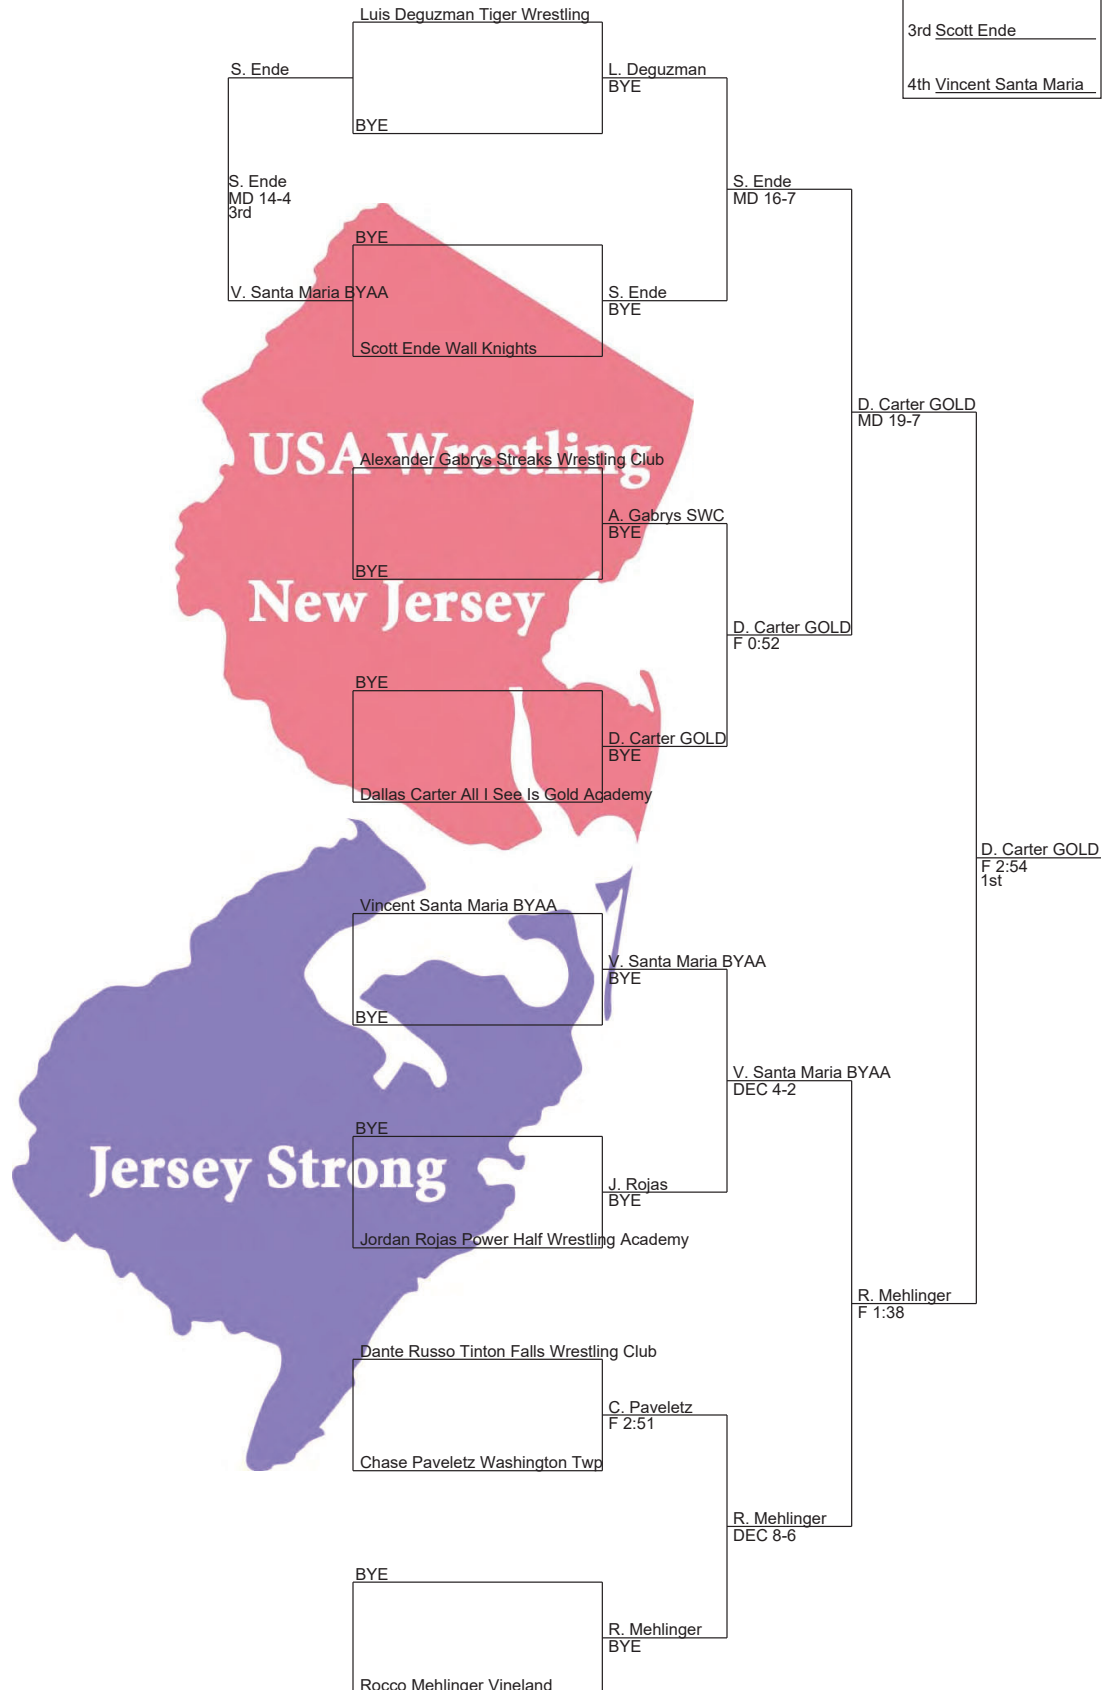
3rd Scott Ende

4th Vincent Santa Maria

Luis Deguzman Tiger Wrestling

S. Ende

L. Deguzman
BYE

BYE

S. Ende
MD 14-4
3rd

S. Ende
MD 16-7

BYE

V. Santa Maria BYAA

S. Ende
BYE

Scott Ende Wall Knights

D. Carter GOLD
MD 19-7

USA Wrestling

Alexander Gabrys Streaks Wrestling Club

A. Gabrys SWC
BYE

BYE

New Jersey

D. Carter GOLD
F 0:52

BYE

D. Carter GOLD
BYE

Dallas Carter All I See Is Gold Academy

D. Carter GOLD
F 2:54
1st

Vincent Santa Maria BYAA

V. Santa Maria BYAA
BYE

BYE

V. Santa Maria BYAA
DEC 4-2

BYE

Jersey Strong

J. Rojas
BYE

Jordan Rojas Power Half Wrestling Academy

R. Mehlinger
F 1:38

Dante Russo Tinton Falls Wrestling Club

C. Paveletz
F 2:51

Chase Paveletz Washington Twp

R. Mehlinger
DEC 8-6

BYE

R. Mehlinger
BYE

Rocco Mehlinger Vineland